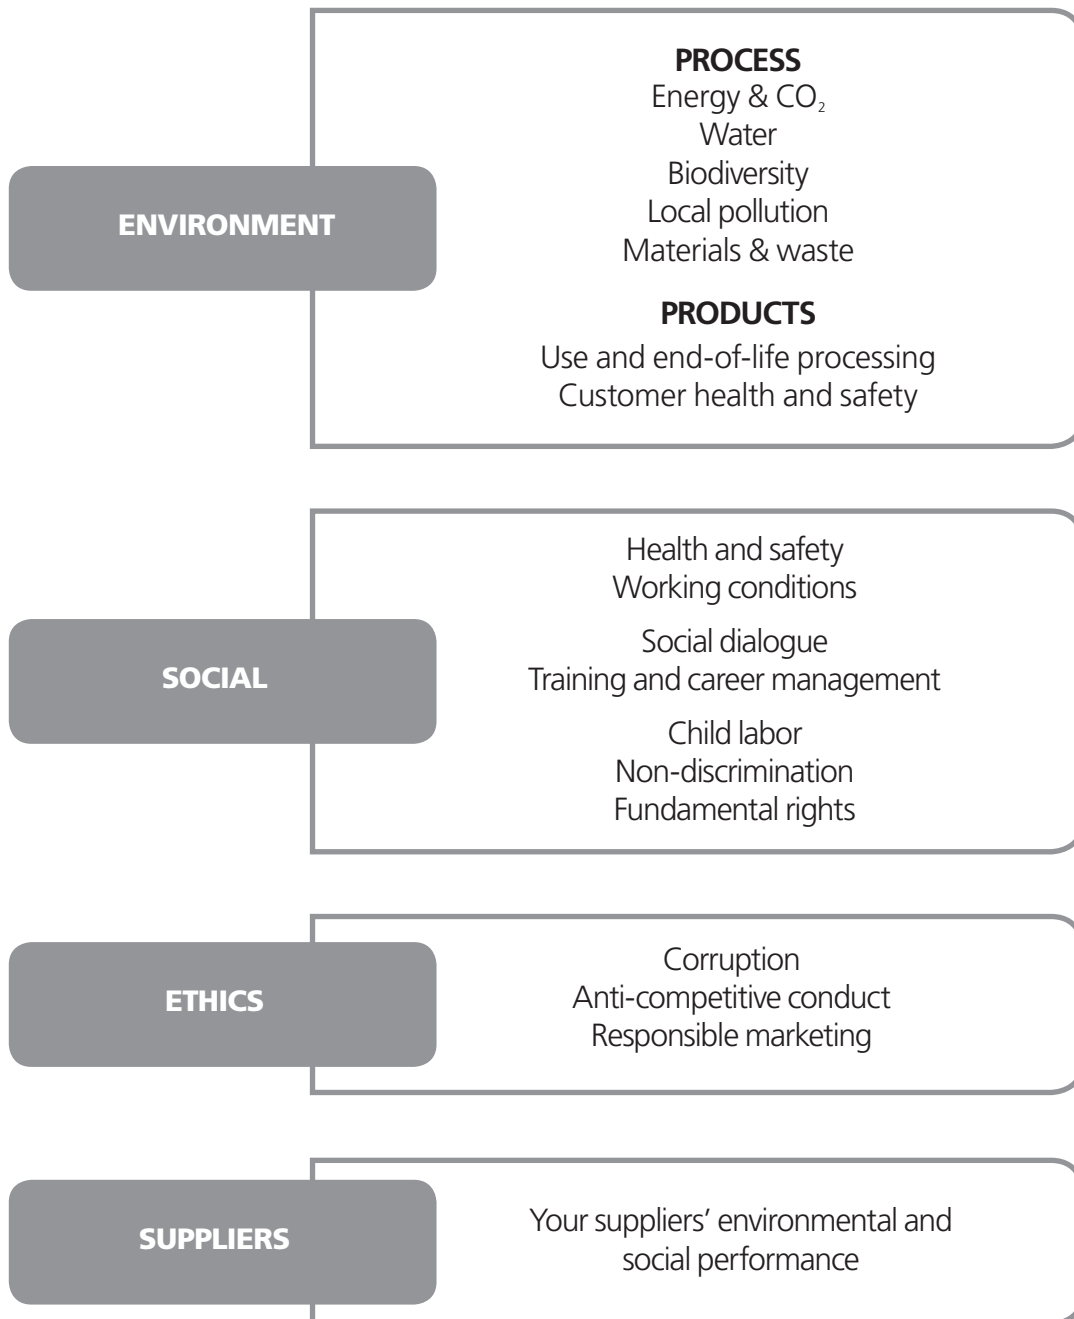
ENVIRONMENT

PROCESS
Energy & $CO_2$
Water
Biodiversity
Local pollution
Materials & waste

PRODUCTS
Use and end-of-life processing
Customer health and safety

SOCIAL

Health and safety
Working conditions

Social dialogue
Training and career management

Child labor
Non-discrimination
Fundamental rights

ETHICS

Corruption
Anti-competitive conduct
Responsible marketing

SUPPLIERS

Your suppliers' environmental and social performance